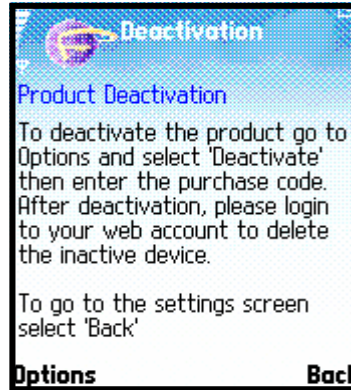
Deactivation

Product Deactivation

To deactivate the product go to Options and select 'Deactivate' then enter the purchase code. After deactivation, please login to your web account to delete the inactive device.

To go to the settings screen select 'Back'

Options

Back